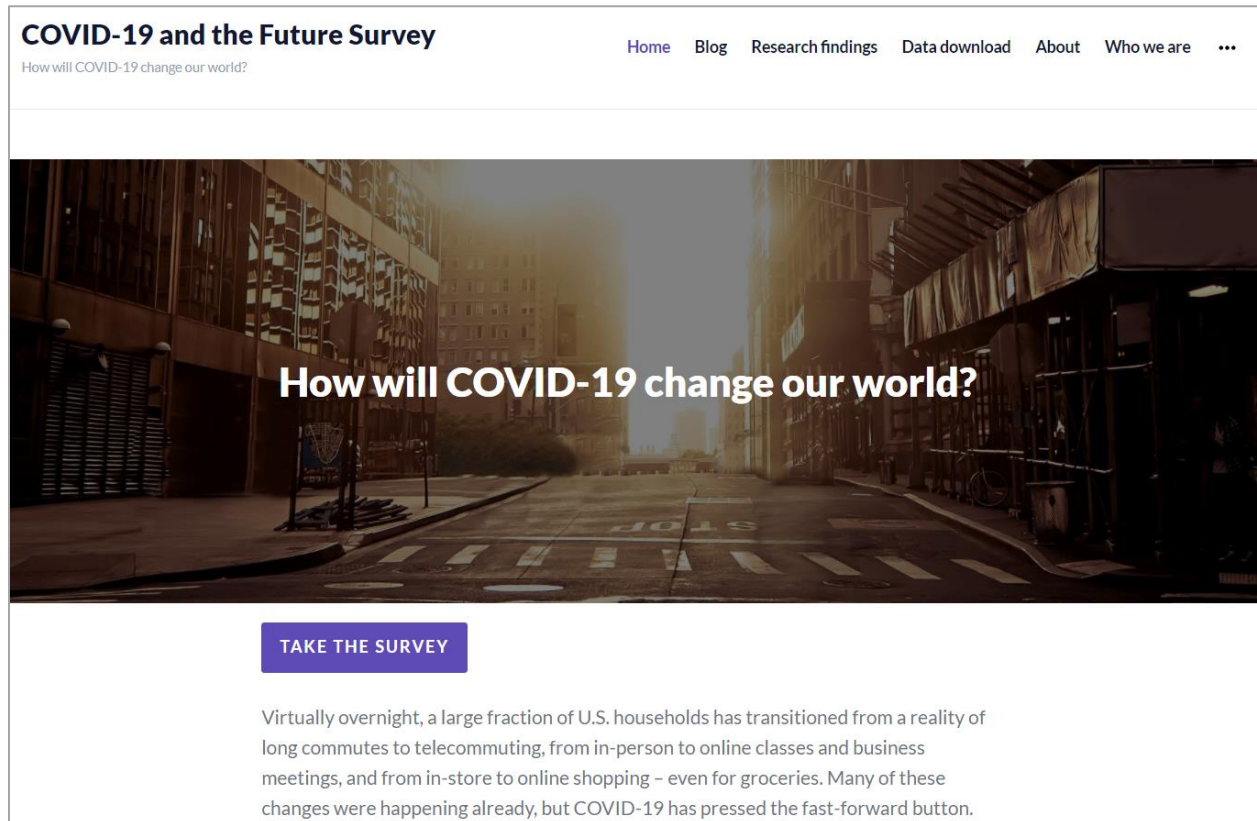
COVID-19 and the Future Survey
How will COVID-19 change our world?

Home Blog Research findings Data download About Who we are •••

How will COVID-19 change our world?

STOP

TAKE THE SURVEY

Virtually overnight, a large fraction of U.S. households has transitioned from a reality of long commutes to telecommuting, from in-person to online classes and business meetings, and from in-store to online shopping – even for groceries. Many of these changes were happening already, but COVID-19 has pressed the fast-forward button.